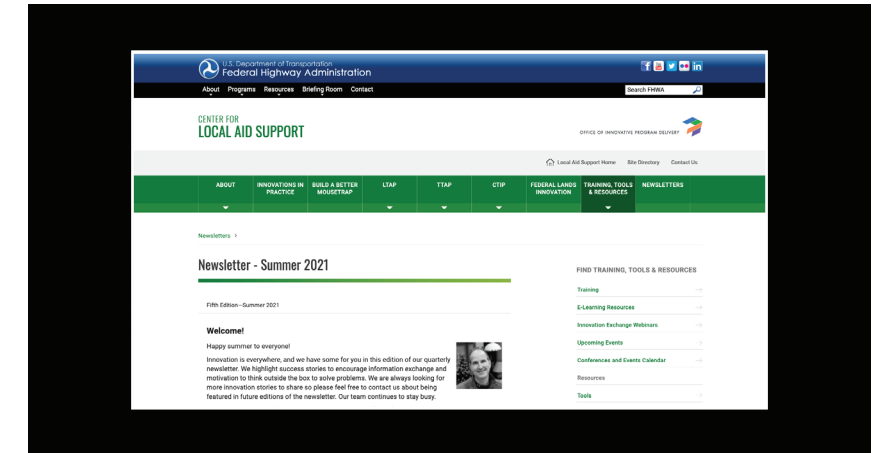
U.S. Department of Transportation
Federal Highway Administration

About Programs Resources Briefing Room Contact

Search FHWA

CENTER FOR
LOCAL AID SUPPORT

OFFICE OF INNOVATIVE PROGRAM DELIVERY

Local Aid Support Home Site Directory Contact Us

ABOUT | INNOVATIONS IN PRACTICE | BUILD A BETTER MOUSETRAP | LTAP | TTAP | CTIP | FEDERAL LANDS INNOVATION | TRAINING, TOOLS & RESOURCES | NEWSLETTERS

Newsletters ›

Newsletter - Summer 2021

Fifth Edition—Summer 2021

Welcome!

Happy summer to everyone!

Innovation is everywhere, and we have some for you in this edition of our quarterly newsletter. We highlight success stories to encourage information exchange and motivation to think outside the box to solve problems. We are always looking for more innovation stories to share so please feel free to contact us about being featured in future editions of the newsletter. Our team continues to stay busy.

FIND TRAINING, TOOLS & RESOURCES

Training
E-Learning Resources
Innovation Exchange Webinars
Upcoming Events
Conferences and Events Calendar
Resources
Tools